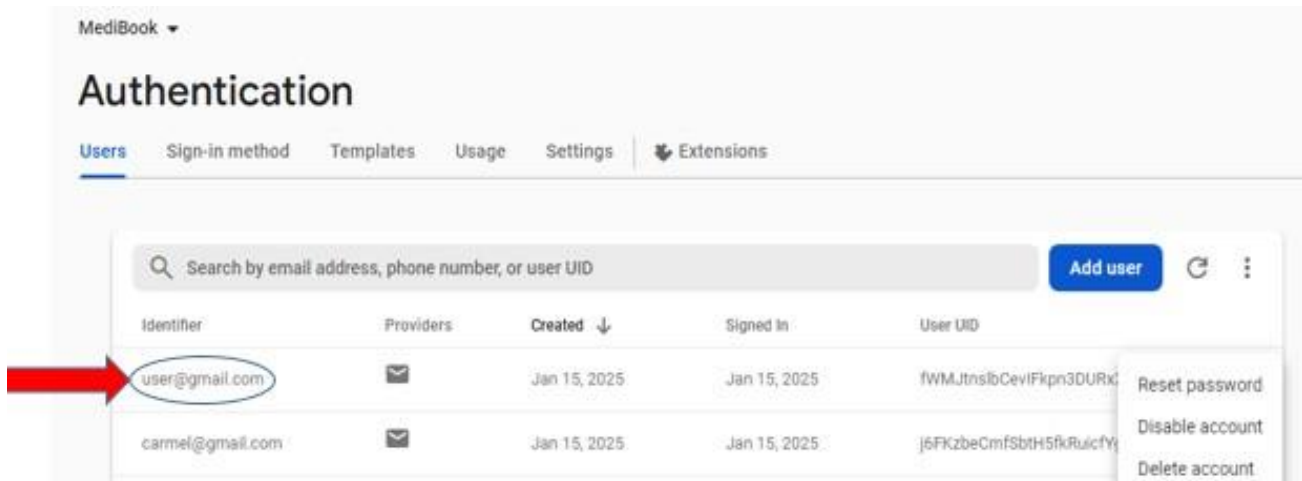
MediBook

Authentication

Users Sign-in method Templates Usage Settings Extensions

Search by email address, phone number, or user UID

Add user

| Identifier | Providers | Created | Signed In | User UID |
|---|---|---|---|---|
| user@gmail.com | | Jan 15, 2025 | Jan 15, 2025 | fWMJtnslbCevIFkpn3DURX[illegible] |
| carmel@gmail.com | | Jan 15, 2025 | Jan 15, 2025 | j6FKzbeCmfSbtH5fkRuicfY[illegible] |

Reset password
Disable account
Delete account